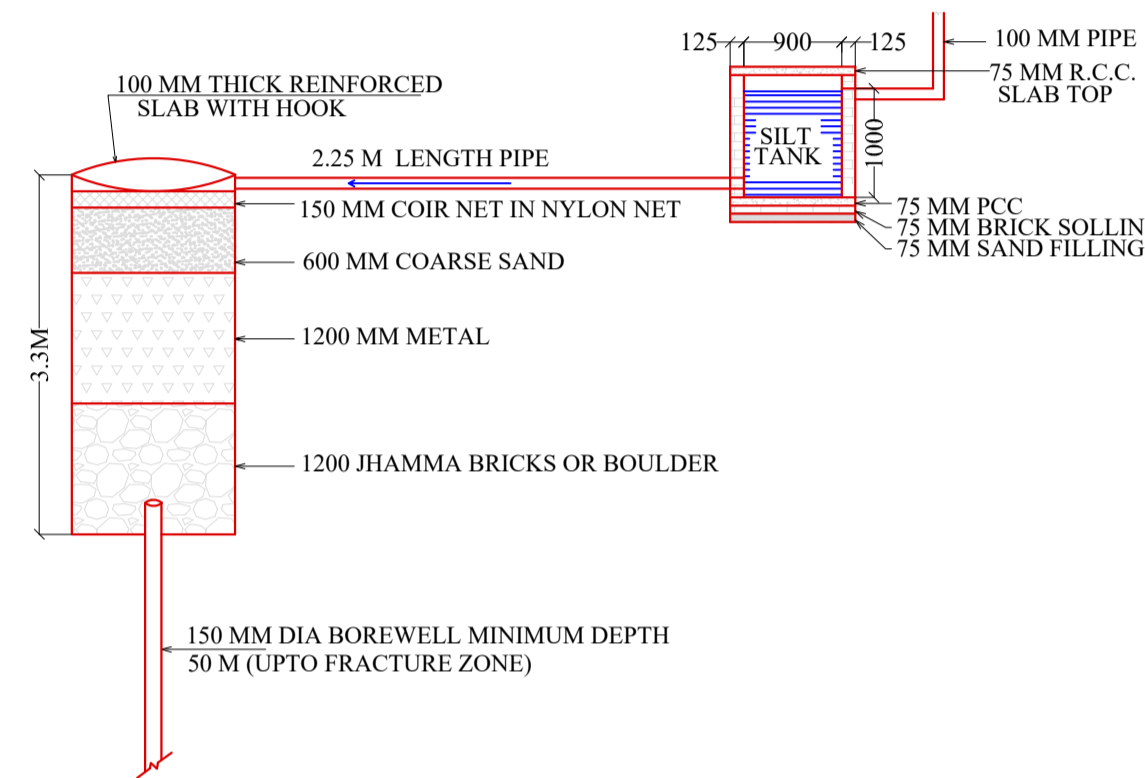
125 900 125

100 MM PIPE

75 MM R.C.C. SLAB TOP

100 MM THICK REINFORCED SLAB WITH HOOK

SILT TANK

1000

2.25 M LENGTH PIPE

75 MM PCC
75 MM BRICK SOLLIN
75 MM SAND FILLING

150 MM COIR NET IN NYLON NET

600 MM COARSE SAND

3.3M

1200 MM METAL

1200 JHAMMA BRICKS OR BOULDER

150 MM DIA BOREWELL MINIMUM DEPTH 50 M (UPTO FRACTURE ZONE)